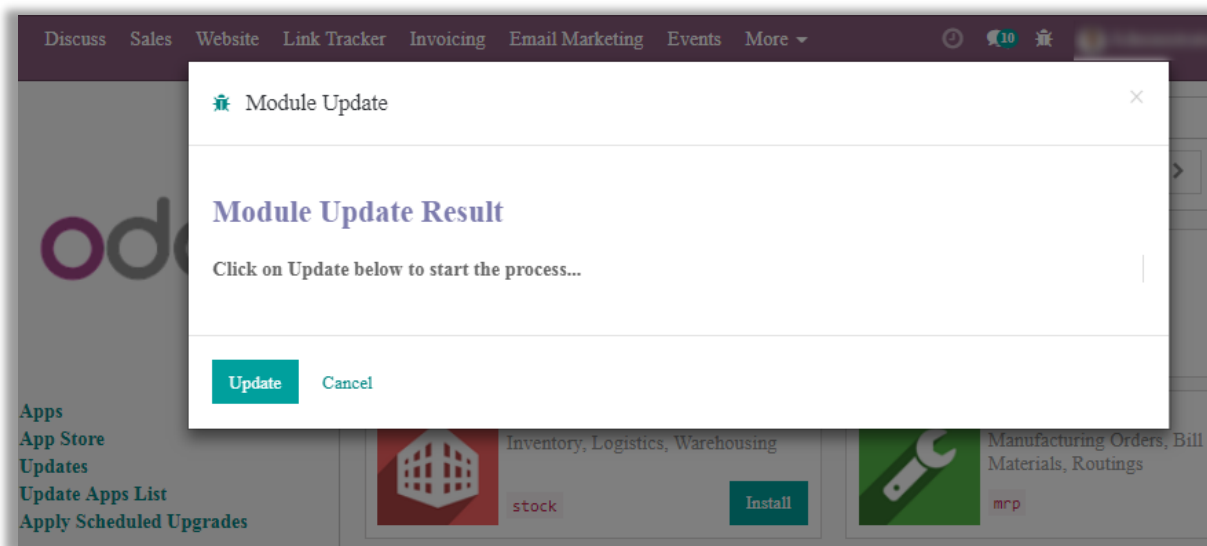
Discuss Sales Website Link Tracker Invoicing Email Marketing Events More

10

Module Update

×

Module Update Result

Click on Update below to start the process...

Update Cancel

Apps
App Store
Updates
Update Apps List
Apply Scheduled Upgrades

Inventory, Logistics, Warehousing

stock

Install

Manufacturing Orders, Bill Materials, Routings

mrp